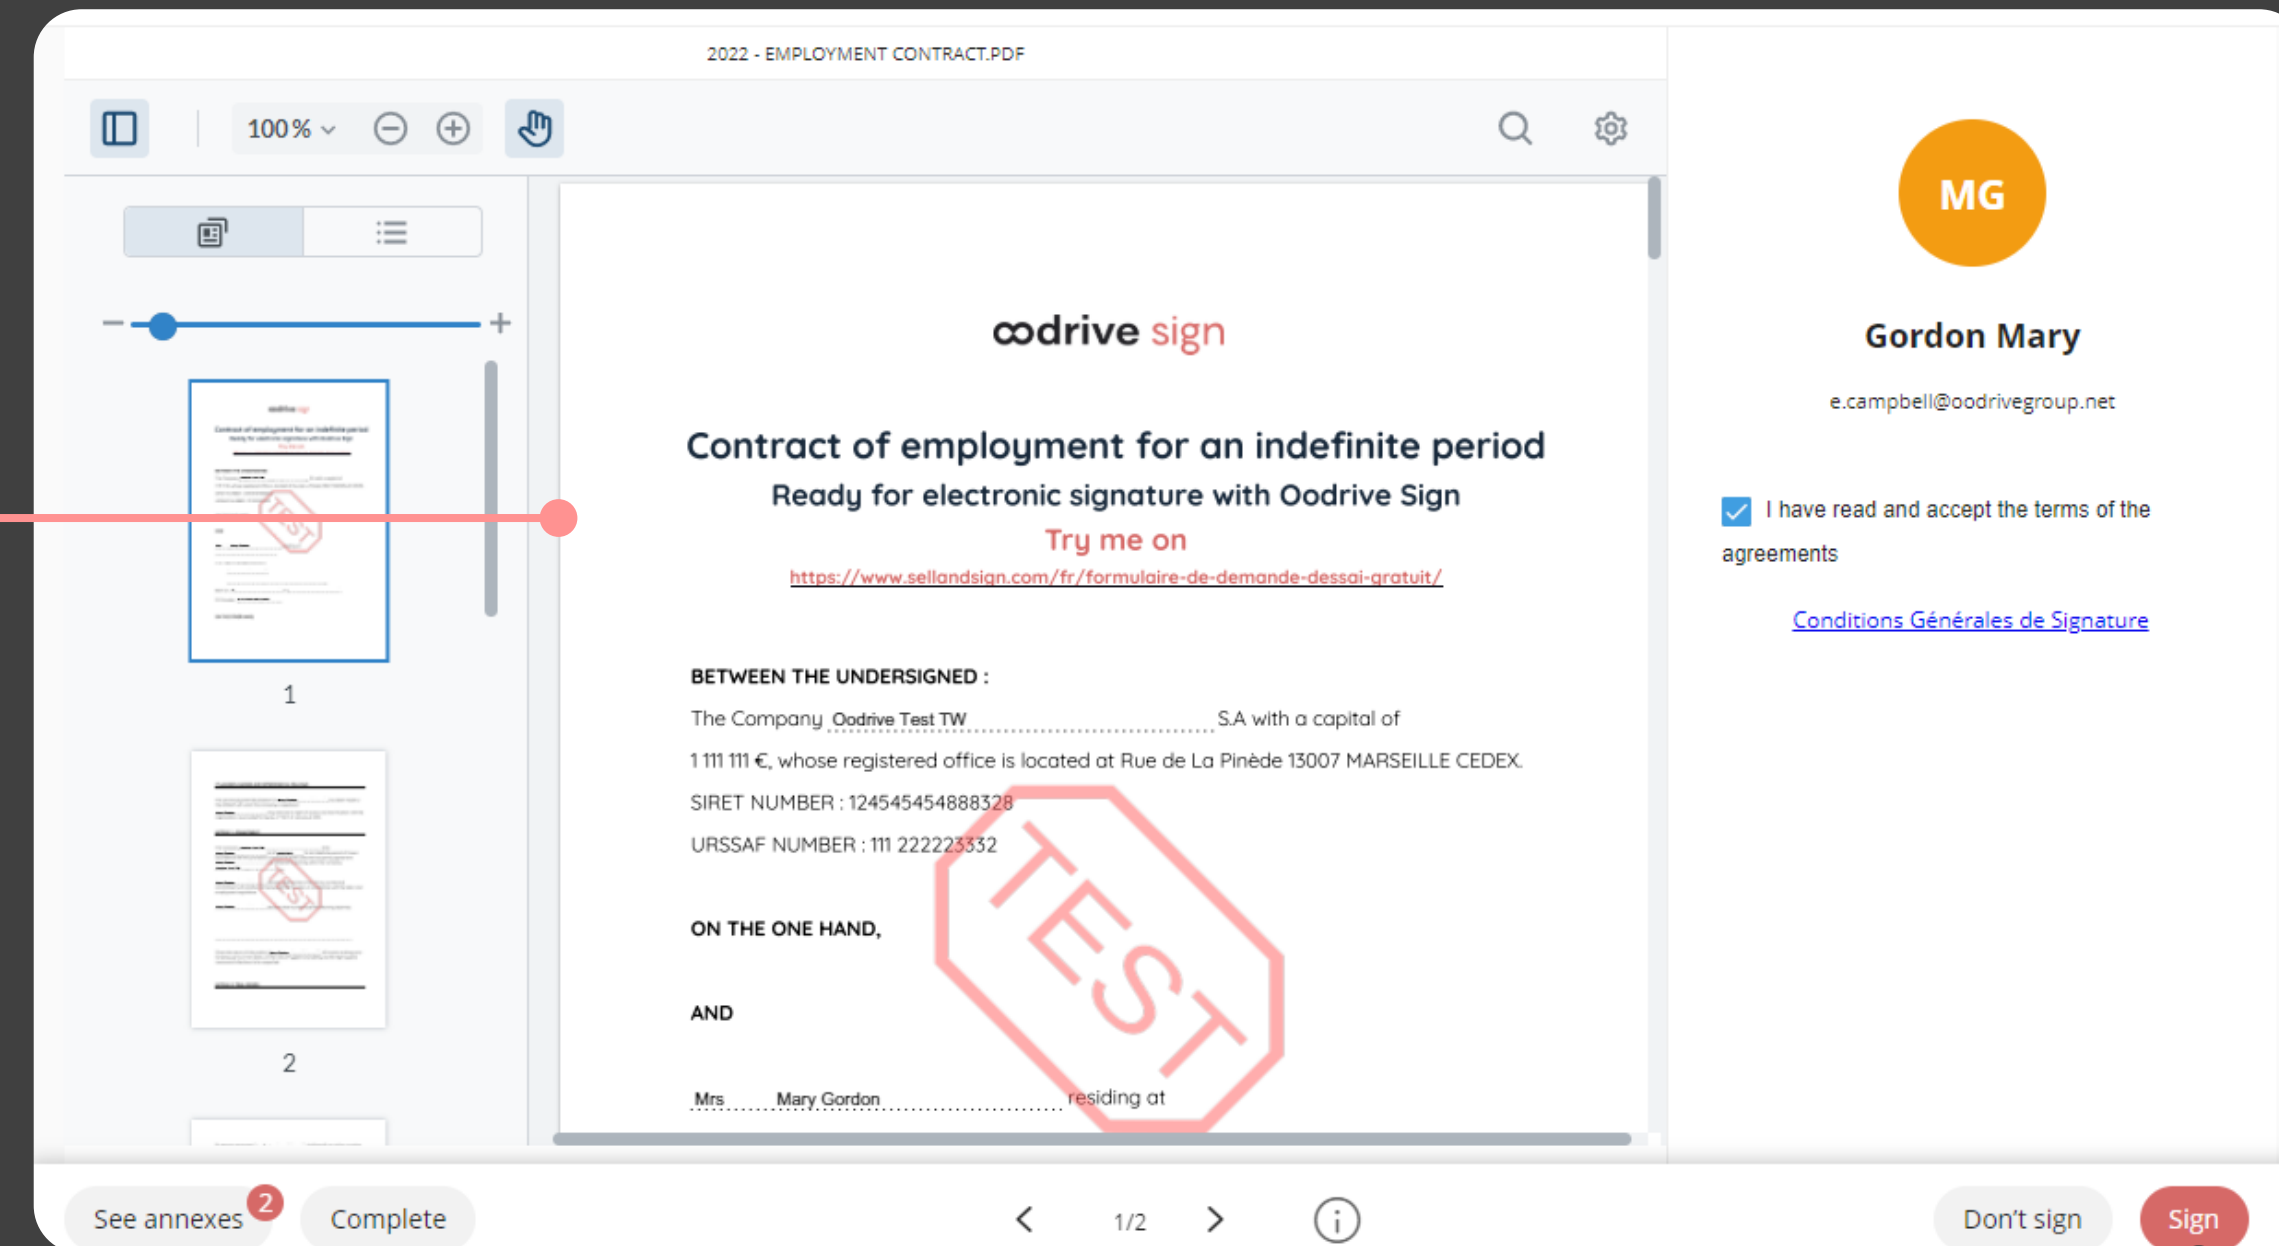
2022 - EMPLOYMENT CONTRACT.PDF

100 %

1

2

oodrive sign

Contract of employment for an indefinite period

Ready for electronic signature with Oodrive Sign

Try me on

https://www.sellandsign.com/fr/formulaire-de-demande-dessai-gratuit/

BETWEEN THE UNDERSIGNED :

The Company Oodrive Test TW S.A with a capital of 1 111 111 €, whose registered office is located at Rue de La Pinède 13007 MARSEILLE CEDEX.

SIRET NUMBER : 124545454888328

URSSAF NUMBER : 111 222223332

ON THE ONE HAND,

AND

Mrs Mary Gordon residing at

TEST

MG

Gordon Mary

e.campbell@oodrivegroup.net

I have read and accept the terms of the agreements

Conditions Générales de Signature

See annexes 2

Complete

1/2

Don't sign

Sign